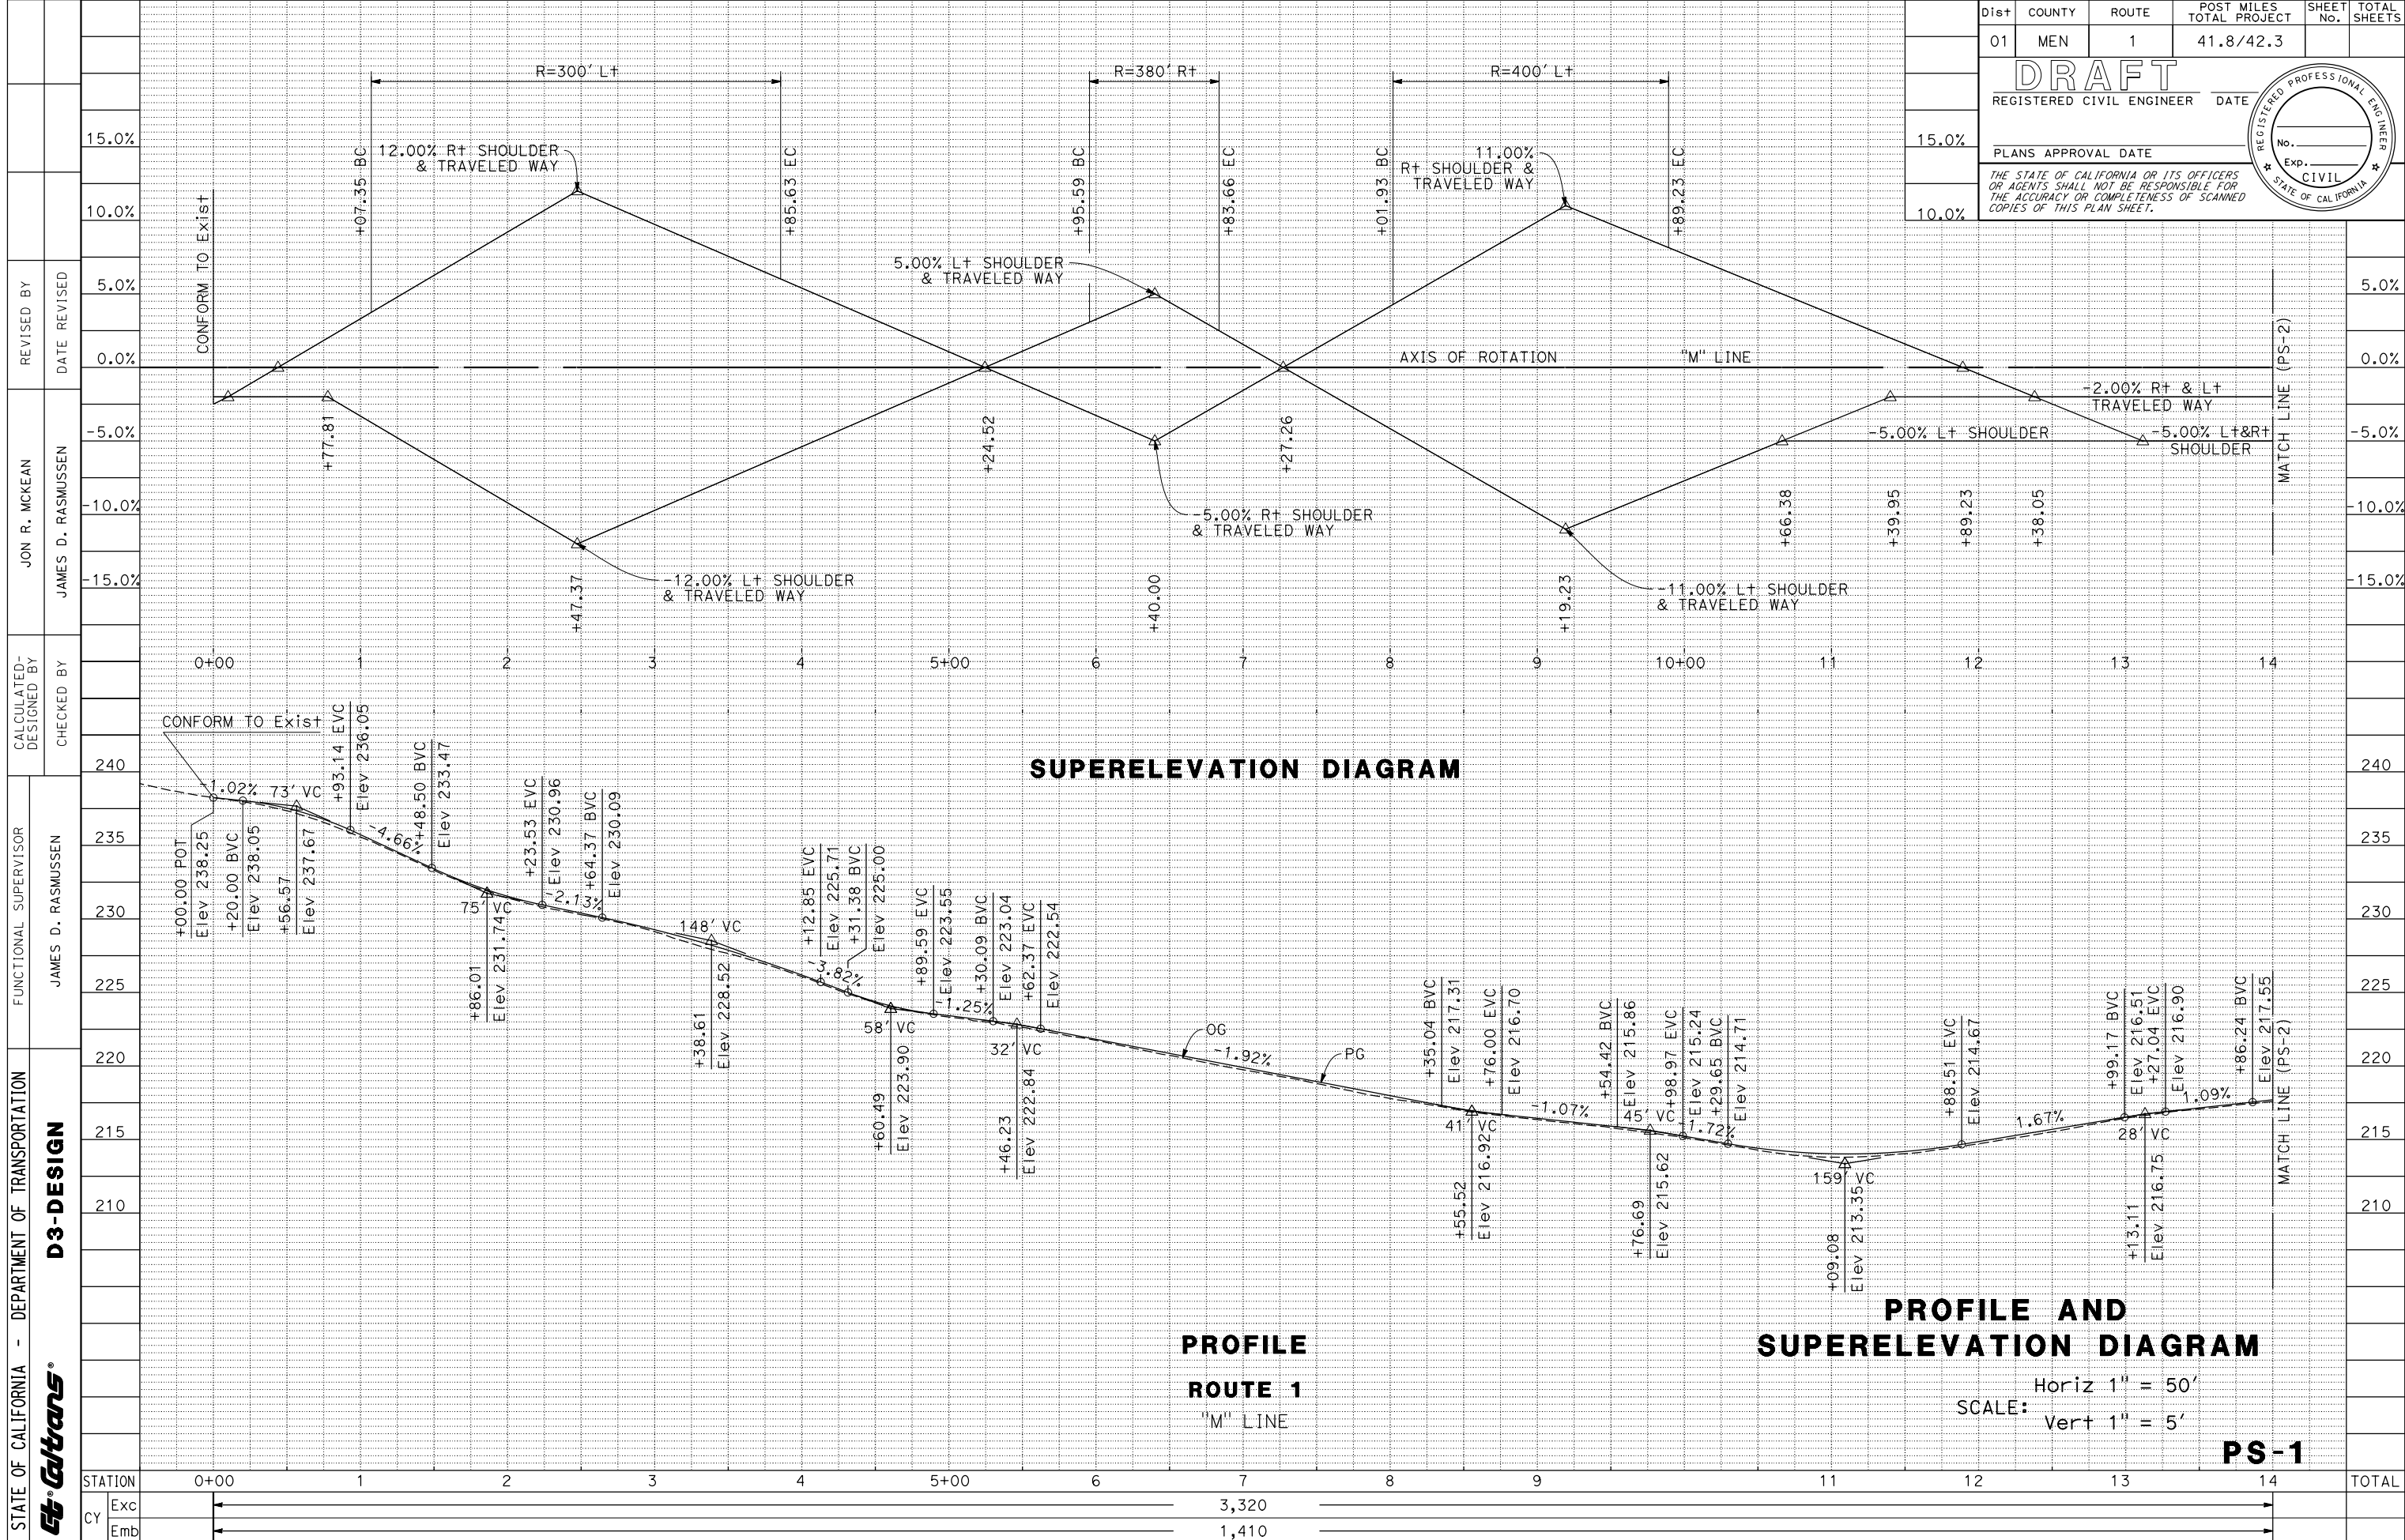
| Dist | COUNTY | ROUTE | POST MILES TOTAL PROJECT | SHEET No. | TOTAL SHEETS |
|---|---|---|---|---|---|
| 01 | MEN | 1 | 41.8/42.3 | | |

DRAFT
REGISTERED CIVIL ENGINEER DATE
PLANS APPROVAL DATE
THE STATE OF CALIFORNIA OR ITS OFFICERS OR AGENTS SHALL NOT BE RESPONSIBLE FOR THE ACCURACY OR COMPLETENESS OF SCANNED COPIES OF THIS PLAN SHEET.
REGISTERED PROFESSIONAL ENGINEER No. Exp. CIVIL STATE OF CALIFORNIA

REVISED BY DATE REVISED
JON R. MCKEAN JAMES D. RASMUSSEN
CALCULATED-DESIGNED BY CHECKED BY
FUNCTIONAL SUPERVISOR JAMES D. RASMUSSEN
STATE OF CALIFORNIA - DEPARTMENT OF TRANSPORTATION D3-DESIGN Caltrans

R=300' Lt
R=380' Rt
R=400' Lt
15.0% 10.0% 5.0% 0.0% -5.0% -10.0% -15.0%
CONFORM TO Exist
+07.35 BC
12.00% Rt SHOULDER & TRAVELED WAY
+85.63 EC
+95.59 BC
+83.66 EC
+01.93 BC
11.00% Rt SHOULDER & TRAVELED WAY
+89.23 EC
5.00% Lt SHOULDER & TRAVELED WAY
AXIS OF ROTATION "M" LINE
-2.00% Rt & Lt TRAVELED WAY
-5.00% Lt SHOULDER
-5.00% Lt&Rt SHOULDER
MATCH LINE (PS-2)
+77.81
+24.52
+27.26
-5.00% Rt SHOULDER & TRAVELED WAY
+66.38 +39.95 +89.23 +38.05
-12.00% Lt SHOULDER & TRAVELED WAY
+47.37
+40.00
+19.23
-11.00% Lt SHOULDER & TRAVELED WAY
0+00 1 2 3 4 5+00 6 7 8 9 10+00 11 12 13 14

SUPERELEVATION DIAGRAM

240 235 230 225 220 215 210
CONFORM TO Exist
1.02% 73' VC
+93.14 EVC Elev 236.05
+48.50 BVC Elev 233.47
-4.66%
+00.00 POT Elev 238.25
+20.00 BVC Elev 238.05
+56.57 Elev 237.67
75' VC
+86.01 Elev 231.74
+23.53 EVC Elev 230.96
+64.37 BVC Elev 230.09
-2.13%
148' VC
+38.61 Elev 228.52
+12.85 EVC Elev 225.71
+31.38 BVC Elev 225.00
-3.82%
58' VC
+60.49 Elev 223.90
+89.59 EVC Elev 223.55
+30.09 BVC Elev 223.04
+62.37 EVC Elev 222.54
-1.25%
32' VC
+46.23 Elev 222.84
OG
-1.92%
PG
+35.04 BVC Elev 217.31
+76.00 EVC Elev 216.70
41' VC
+55.52 Elev 216.92
-1.07%
+54.42 BVC Elev 215.86
+98.97 EVC Elev 215.24
+29.65 BVC Elev 214.71
45' VC
-1.72%
+76.69 Elev 215.62
159' VC
+09.08 Elev 213.35
+88.51 EVC Elev 214.67
1.67%
+99.17 BVC Elev 216.51
+27.04 EVC Elev 216.90
28' VC
+13.11 Elev 216.75
1.09%
+86.24 BVC Elev 217.55
MATCH LINE (PS-2)

PROFILE
ROUTE 1
"M" LINE

PROFILE AND SUPERELEVATION DIAGRAM
SCALE: Horiz 1" = 50' Vert 1" = 5'
PS-1

| STATION | 0+00 | 1 | 2 | 3 | 4 | 5+00 | 6 | 7 | 8 | 9 | | 11 | 12 | 13 | 14 | TOTAL |
|---|---|---|---|---|---|---|---|---|---|---|---|---|---|---|---|---|
| CY Exc | | | | | | | | 3,320 | | | | | | | | |
| CY Emb | | | | | | | | 1,410 | | | | | | | | |